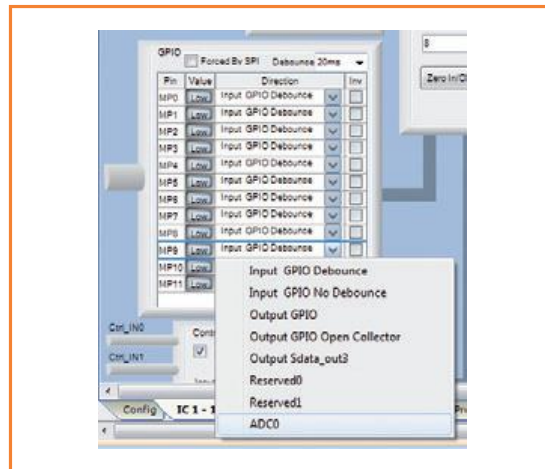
GPIO
Forced By SPI Debounce 20ms

| Pin | Value | Direction | Inv |
|---|---|---|---|
| MP0 | Low | Input GPIO Debounce | |
| MP1 | Low | Input GPIO Debounce | |
| MP2 | Low | Input GPIO Debounce | |
| MP3 | Low | Input GPIO Debounce | |
| MP4 | Low | Input GPIO Debounce | |
| MP5 | Low | Input GPIO Debounce | |
| MP6 | Low | Input GPIO Debounce | |
| MP7 | Low | Input GPIO Debounce | |
| MP8 | Low | Input GPIO Debounce | |
| MP9 | Low | Input GPIO Debounce | |
| MP10 | Low | | |
| MP11 | Low | | |

0
Zero In/O

Input GPIO Debounce
Input GPIO No Debounce
Output GPIO
Output GPIO Open Collector
Output Sdata_out3
Reserved0
Reserved1
ADC0

Ctrl_IN0
Ctrl_IN1
Cont

Config IC 1 - 1